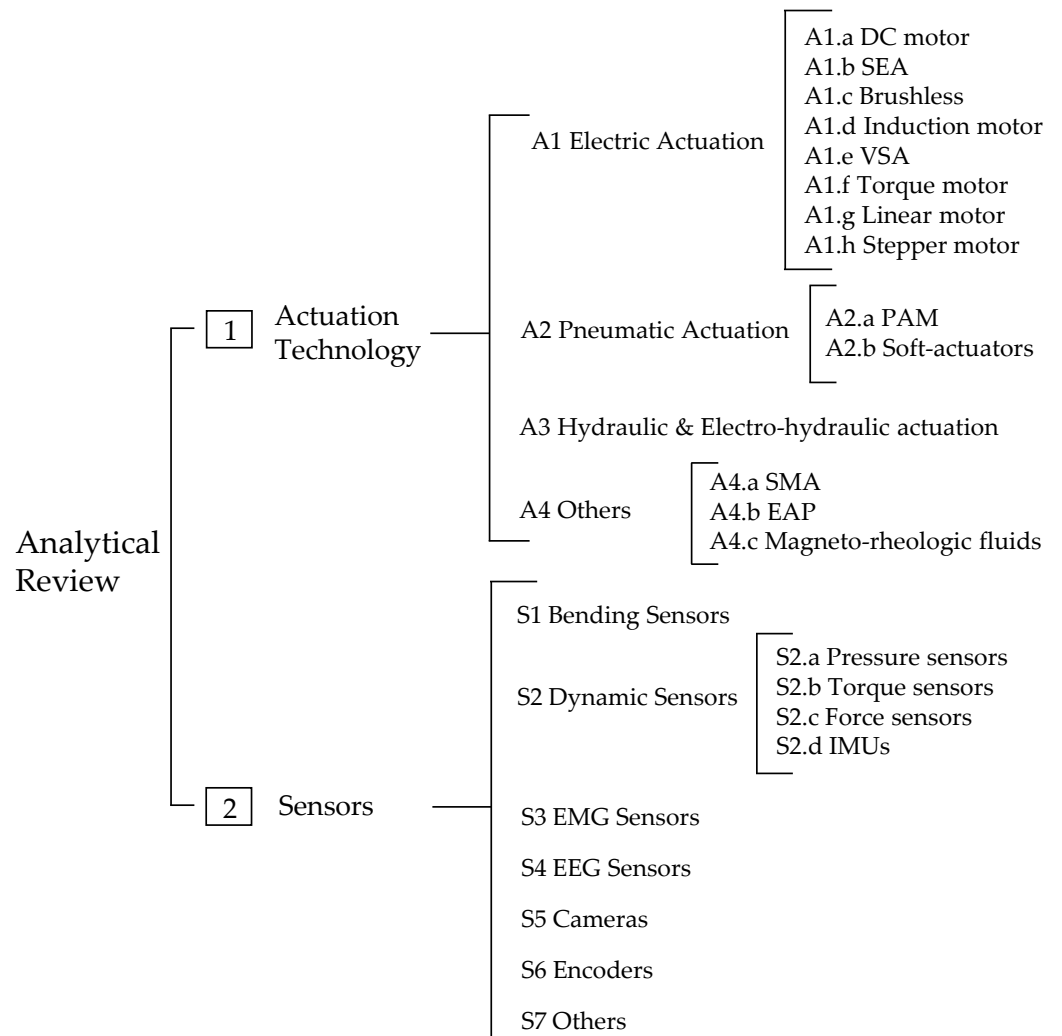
Analytical Review

1 Actuation Technology

A1 Electric Actuation
A1.a DC motor
A1.b SEA
A1.c Brushless
A1.d Induction motor
A1.e VSA
A1.f Torque motor
A1.g Linear motor
A1.h Stepper motor

A2 Pneumatic Actuation
A2.a PAM
A2.b Soft-actuators

A3 Hydraulic & Electro-hydraulic actuation

A4 Others
A4.a SMA
A4.b EAP
A4.c Magneto-rheologic fluids

2 Sensors

S1 Bending Sensors

S2 Dynamic Sensors
S2.a Pressure sensors
S2.b Torque sensors
S2.c Force sensors
S2.d IMUs

S3 EMG Sensors

S4 EEG Sensors

S5 Cameras

S6 Encoders

S7 Others